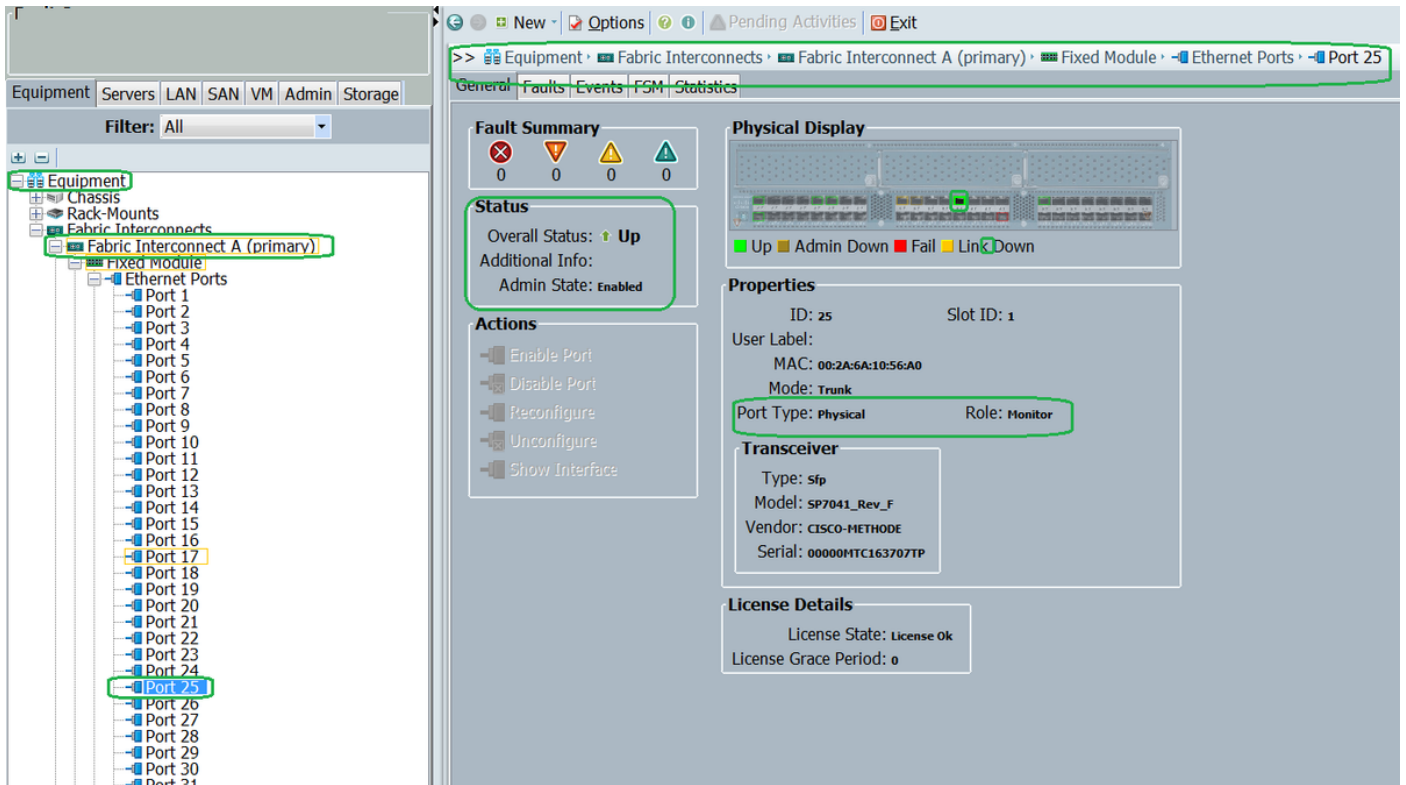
New Options Pending Activities Exit

>> Equipment › Fabric Interconnects › Fabric Interconnect A (primary) › Fixed Module › Ethernet Ports › Port 25

General Faults Events FSM Statistics

Equipment Servers LAN SAN VM Admin Storage

Filter: All

Equipment
Chassis
Rack-Mounts
Fabric Interconnects
Fabric Interconnect A (primary)
Fixed Module
Ethernet Ports
Port 1
Port 2
Port 3
Port 4
Port 5
Port 6
Port 7
Port 8
Port 9
Port 10
Port 11
Port 12
Port 13
Port 14
Port 15
Port 16
Port 17
Port 18
Port 19
Port 20
Port 21
Port 22
Port 23
Port 24
Port 25
Port 26
Port 27
Port 28
Port 29
Port 30
Port 31

Fault Summary
0 0 0 0

Status
Overall Status: Up
Additional Info:
Admin State: Enabled

Actions
Enable Port
Disable Port
Reconfigure
Unconfigure
Show Interface

Physical Display
Up Admin Down Fail Link Down

Properties
ID: 25 Slot ID: 1
User Label:
MAC: 00:2A:6A:10:56:A0
Mode: Trunk
Port Type: Physical Role: Monitor

Transceiver
Type: Sfp
Model: SP7041_Rev_F
Vendor: CISCO-METHODE
Serial: 00000MTC163707TP

License Details
License State: License Ok
License Grace Period: 0